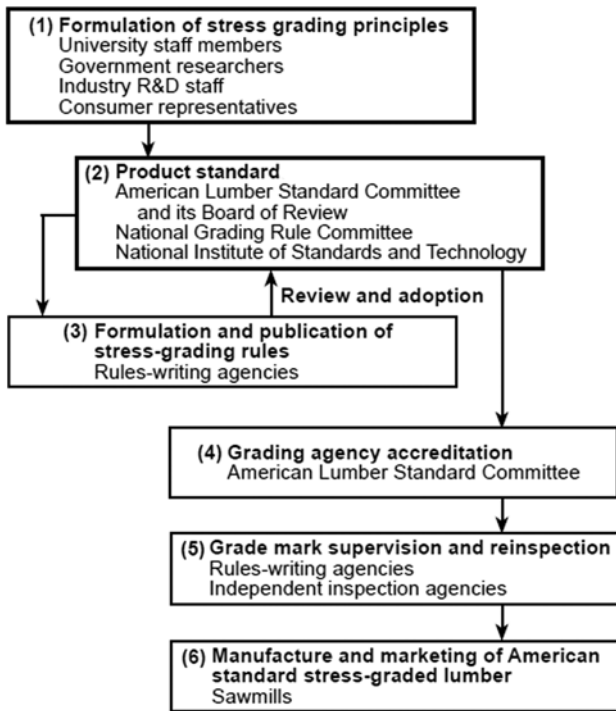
(1) Formulation of stress grading principles
University staff members
Government researchers
Industry R&D staff
Consumer representatives

(2) Product standard
American Lumber Standard Committee and its Board of Review
National Grading Rule Committee
National Institute of Standards and Technology

Review and adoption

(3) Formulation and publication of stress-grading rules
Rules-writing agencies

(4) Grading agency accreditation
American Lumber Standard Committee

(5) Grade mark supervision and reinspection
Rules-writing agencies
Independent inspection agencies

(6) Manufacture and marketing of American standard stress-graded lumber
Sawmills